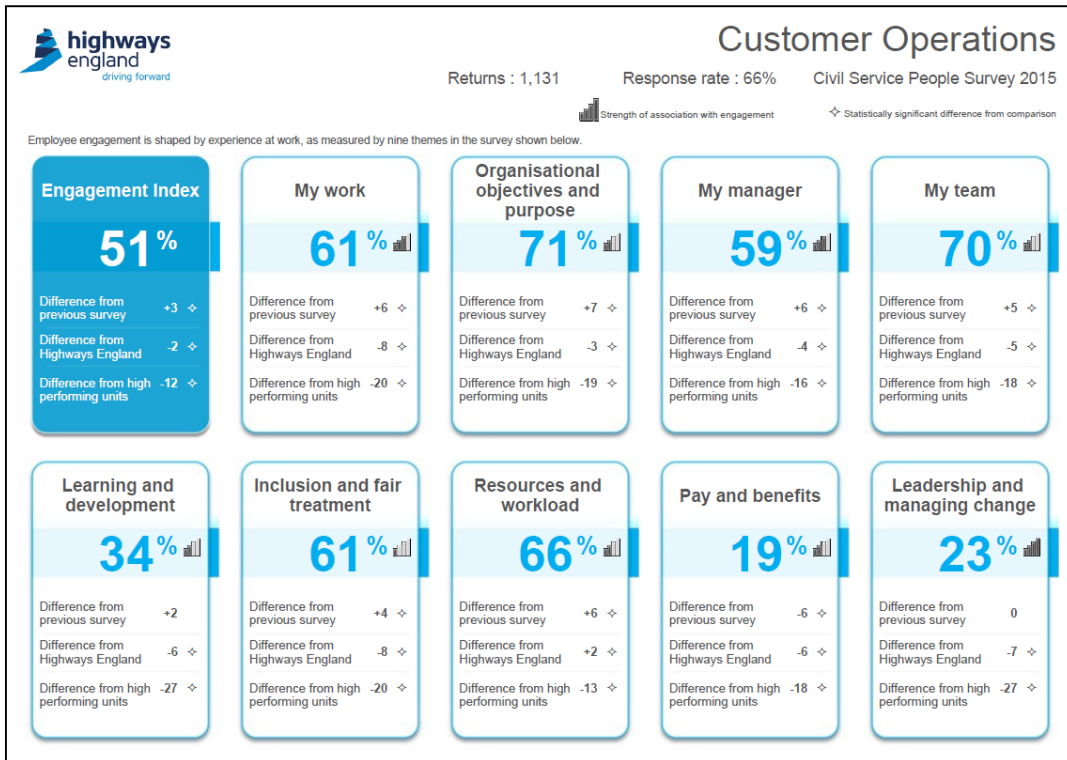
highways england
driving forward

Customer Operations

Returns : 1,131 Response rate : 66% Civil Service People Survey 2015

Strength of association with engagement ✧ Statistically significant difference from comparison

Employee engagement is shaped by experience at work, as measured by nine themes in the survey shown below.

Engagement Index
51%
Difference from previous survey +3 ✧
Difference from Highways England -2 ✧
Difference from high performing units -12 ✧

My work
61%
Difference from previous survey +6 ✧
Difference from Highways England -8 ✧
Difference from high performing units -20 ✧

Organisational objectives and purpose
71%
Difference from previous survey +7 ✧
Difference from Highways England -3 ✧
Difference from high performing units -19 ✧

My manager
59%
Difference from previous survey +6 ✧
Difference from Highways England -4 ✧
Difference from high performing units -16 ✧

My team
70%
Difference from previous survey +5 ✧
Difference from Highways England -5 ✧
Difference from high performing units -18 ✧

Learning and development
34%
Difference from previous survey +2
Difference from Highways England -6 ✧
Difference from high performing units -27 ✧

Inclusion and fair treatment
61%
Difference from previous survey +4 ✧
Difference from Highways England -8 ✧
Difference from high performing units -20 ✧

Resources and workload
66%
Difference from previous survey +6 ✧
Difference from Highways England +2 ✧
Difference from high performing units -13 ✧

Pay and benefits
19%
Difference from previous survey -6 ✧
Difference from Highways England -6 ✧
Difference from high performing units -18 ✧

Leadership and managing change
23%
Difference from previous survey 0
Difference from Highways England -7 ✧
Difference from high performing units -27 ✧